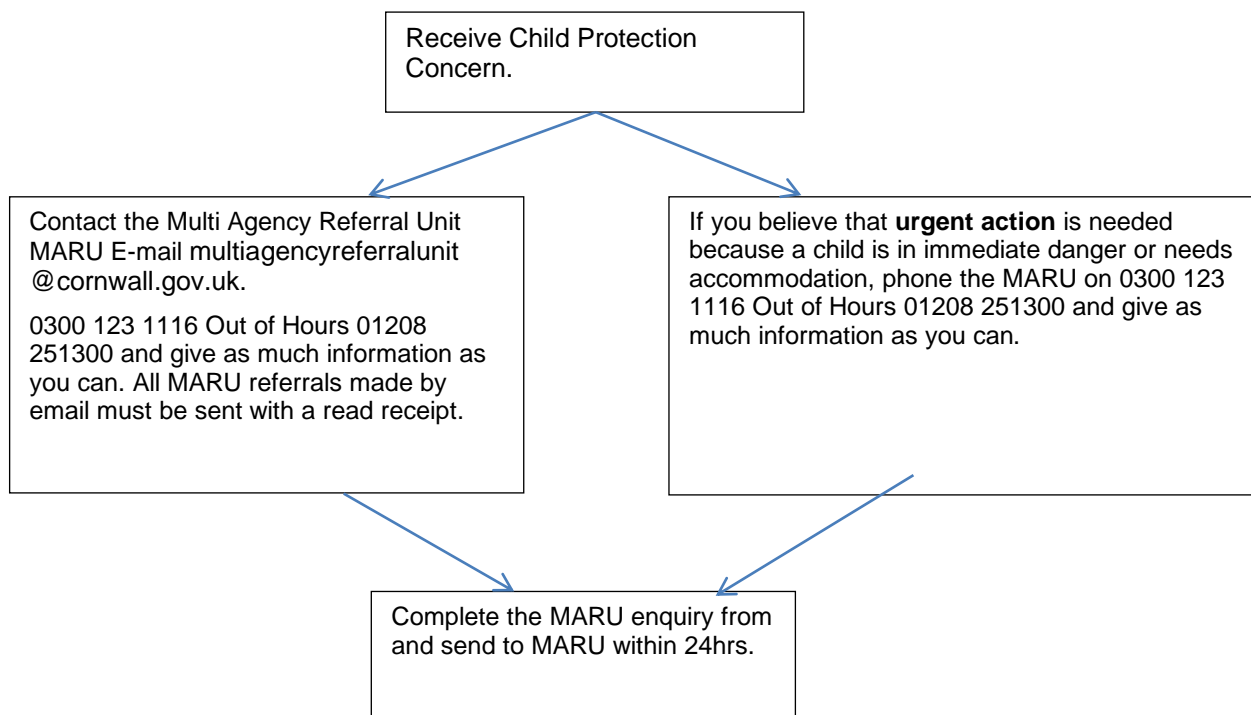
Receive Child Protection Concern.

Contact the Multi Agency Referral Unit MARU E-mail multiagencyreferralunit @cornwall.gov.uk.

0300 123 1116 Out of Hours 01208 251300 and give as much information as you can. All MARU referrals made by email must be sent with a read receipt.

If you believe that **urgent action** is needed because a child is in immediate danger or needs accommodation, phone the MARU on 0300 123 1116 Out of Hours 01208 251300 and give as much information as you can.

Complete the MARU enquiry from and send to MARU within 24hrs.